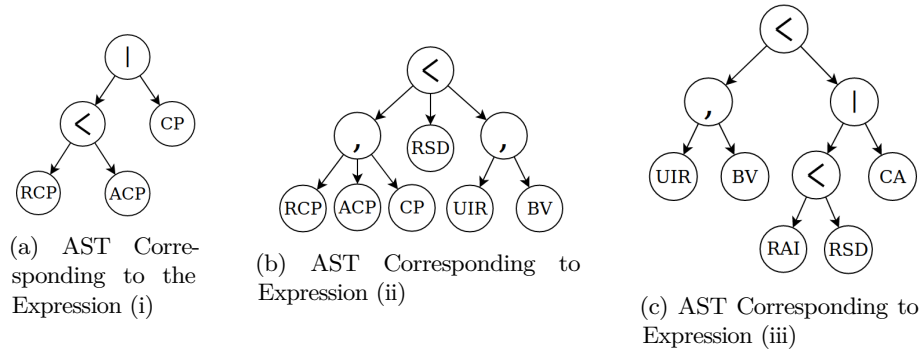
|

<

CP

RCP

ACP

(a) AST Corresponding to the Expression (i)

<

,

RSD

,

RCP

ACP

CP

UIR

BV

(b) AST Corresponding to Expression (ii)

<

,

|

UIR

BV

<

CA

RAI

RSD

(c) AST Corresponding to Expression (iii)